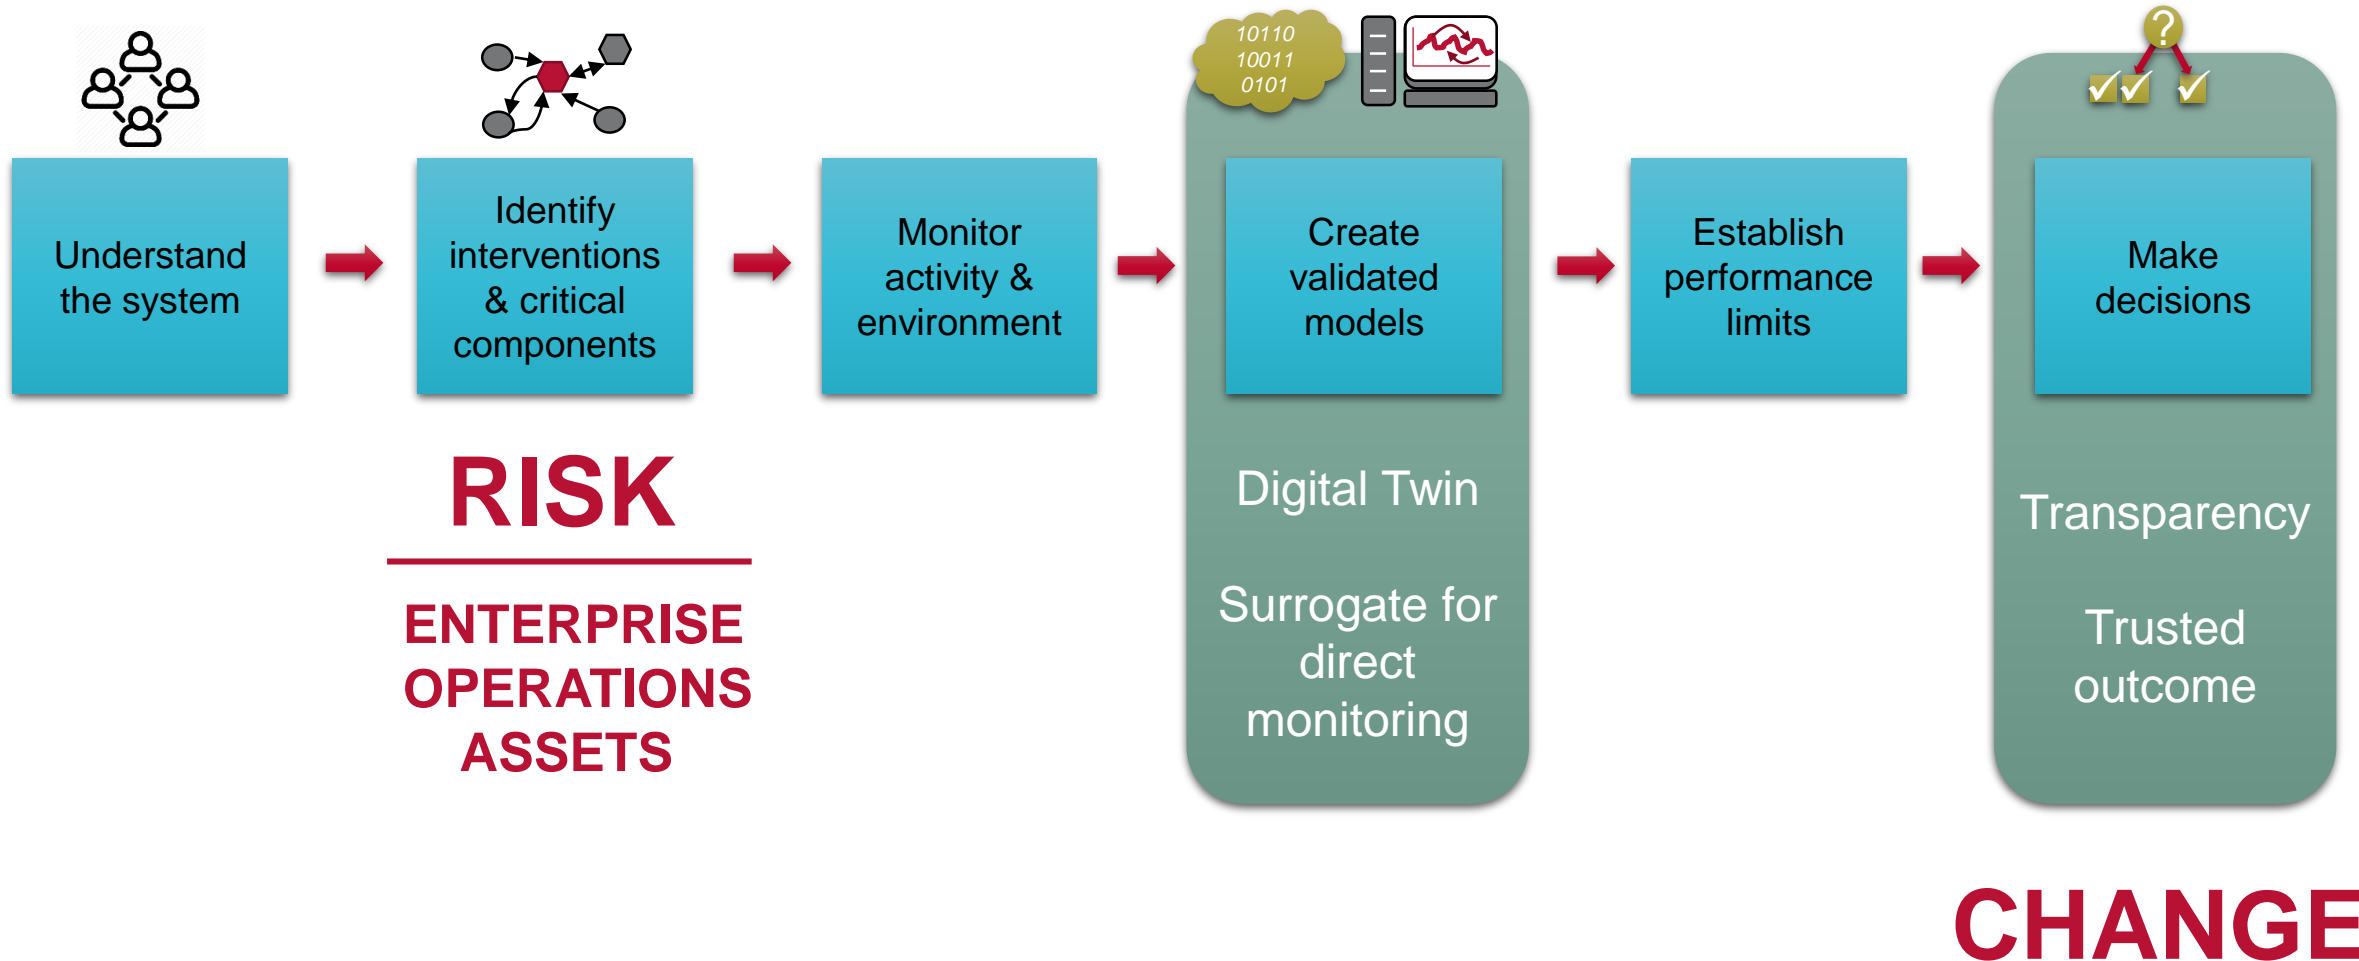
Understand the system

Identify interventions & critical components

RISK

ENTERPRISE
OPERATIONS
ASSETS

Monitor activity & environment

10110
10011
0101

Create validated models

Digital Twin

Surrogate for direct monitoring

Establish performance limits

?

Make decisions

Transparency

Trusted outcome

CHANGE